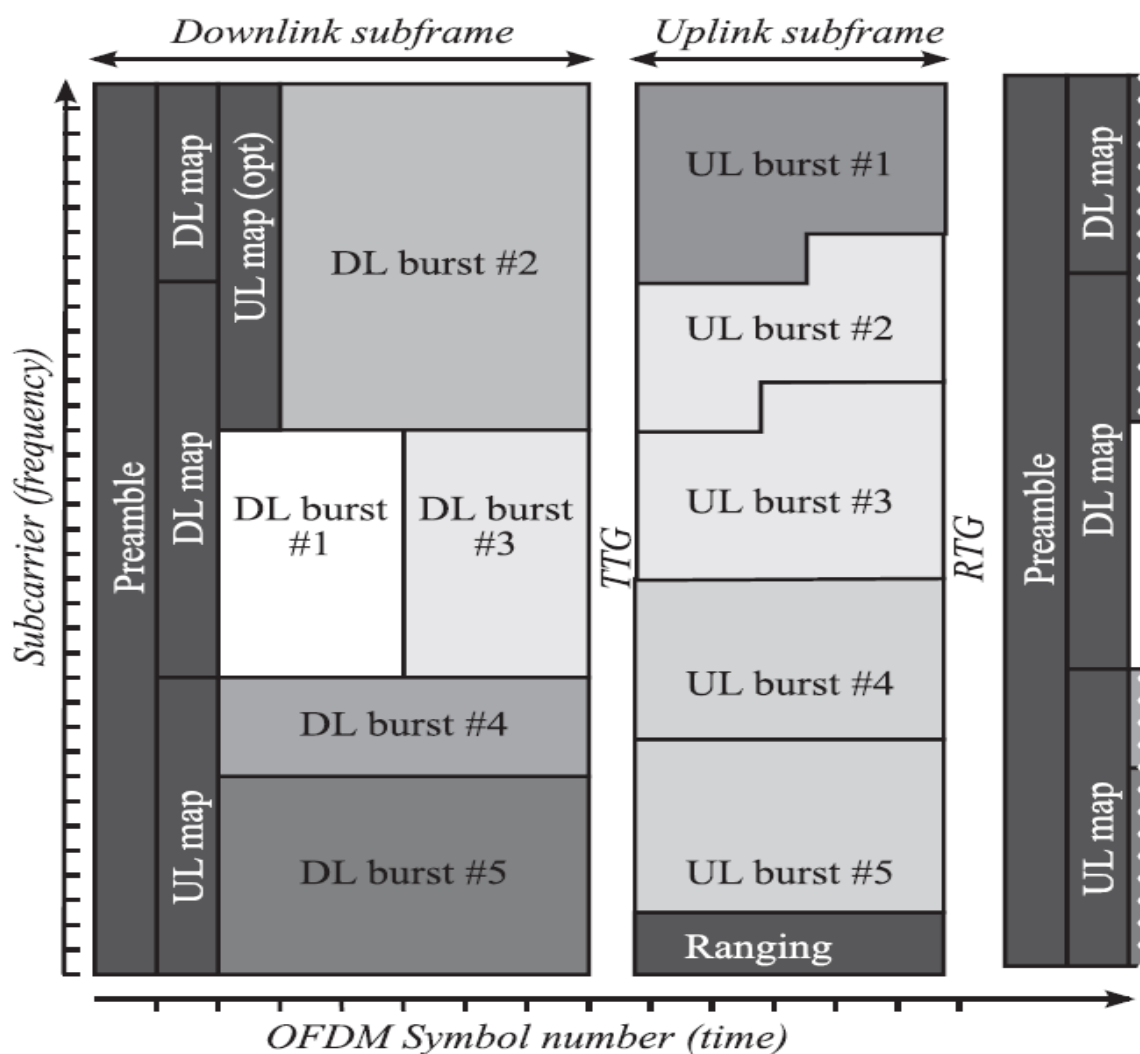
Downlink subframe

Uplink subframe

Subcarrier (frequency)

Preamble

DL map

DL map

UL map

UL map (opt)

DL burst #2

DL burst #1

DL burst #3

DL burst #4

DL burst #5

TTG

UL burst #1

UL burst #2

UL burst #3

UL burst #4

UL burst #5

Ranging

RTG

Preamble

DL map

DL map

UL map

OFDM Symbol number (time)